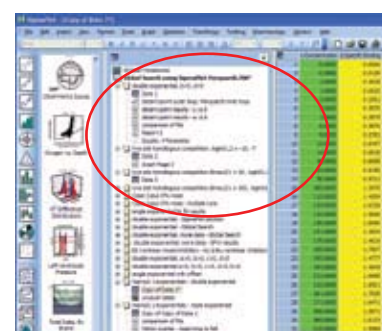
SigmaPlot - [Copy of Binn 7]

File Edit Insert View Format Tools Graph Statistics Transforms Toolbox Window Help

Global Search using SigmaPlot Parallel PWF

Notebook Overview

Data 1

Lipid Composition Design

Single Ligand Plots

Data 2

Graph Page 2

Data 3

Data 4

Global Search

Report 2

Data 5

Graph Page 3